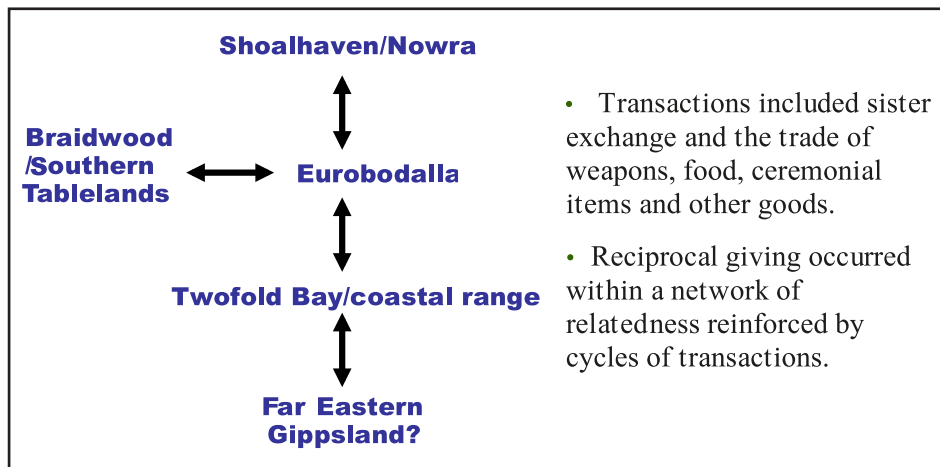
Shoalhaven/Nowra

Braidwood /Southern Tablelands

Eurobodalla

Twofold Bay/coastal range

Far Eastern Gippsland?

• Transactions included sister exchange and the trade of weapons, food, ceremonial items and other goods.

• Reciprocal giving occurred within a network of relatedness reinforced by cycles of transactions.